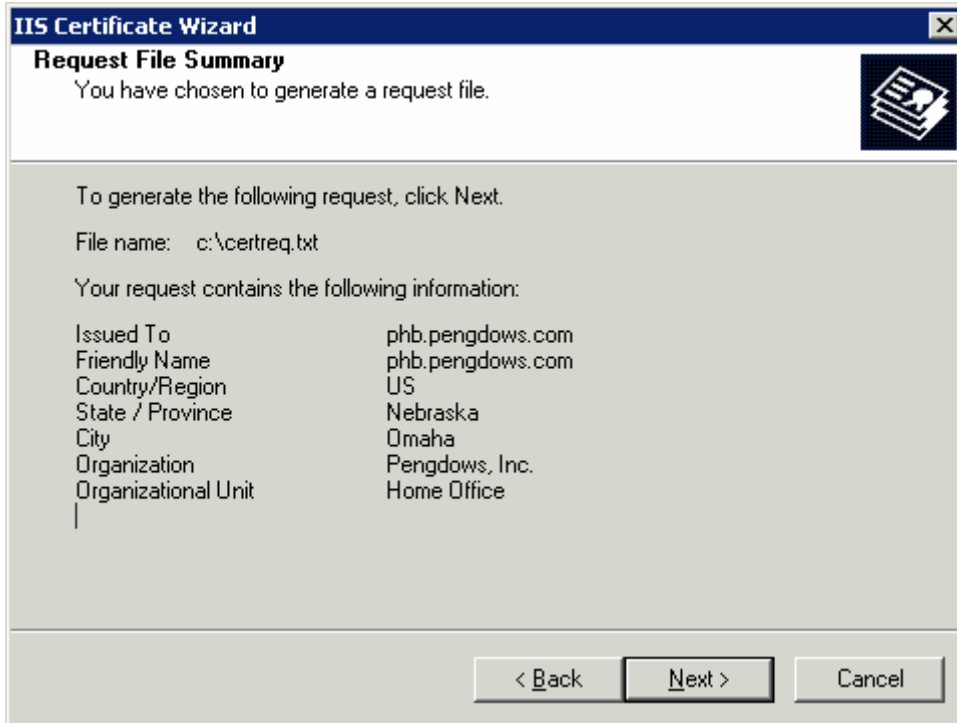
IIS Certificate Wizard

Request File Summary
You have chosen to generate a request file.

To generate the following request, click Next.

File name: c:\certreq.txt

Your request contains the following information:

| | |
|---|---|
| Issued To | phb.pengdows.com |
| Friendly Name | phb.pengdows.com |
| Country/Region | US |
| State / Province | Nebraska |
| City | Omaha |
| Organization | Pengdows, Inc. |
| Organizational Unit | Home Office |

< Back Next > Cancel